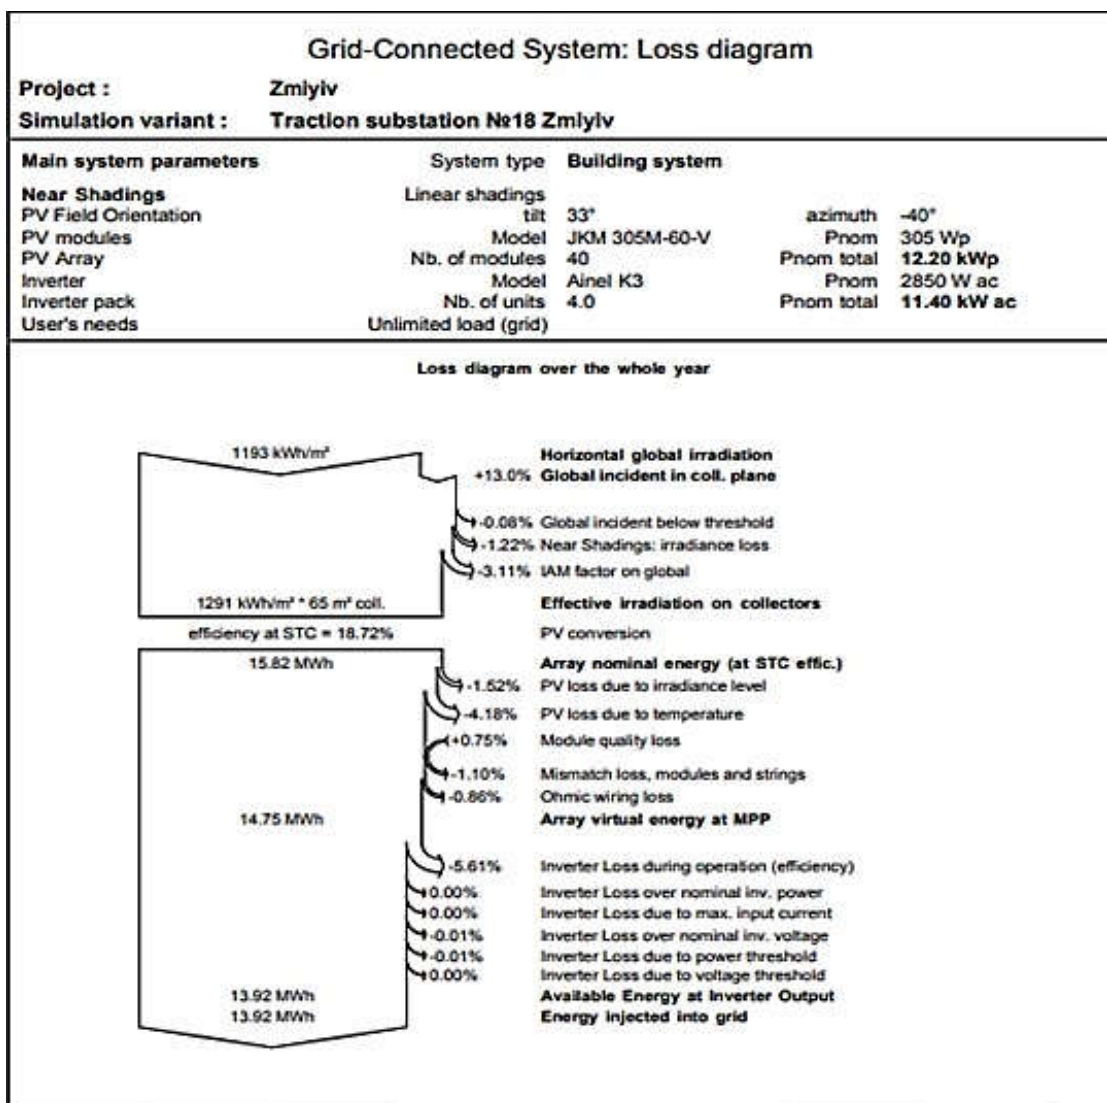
Grid-Connected System: Loss diagram

Project : Zmlyiv

Simulation variant : Traction substation №18 Zmlyiv

| Main system parameters | System type | Building system | | |
|---|---|---|---|---|
| Near Shadings | Linear shadings | | | |
| PV Field Orientation | tilt | 33° | azimuth | -40° |
| PV modules | Model | JKM 305M-60-V | Pnom | 305 Wp |
| PV Array | Nb. of modules | 40 | Pnom total | 12.20 kWp |
| Inverter | Model | Ainel K3 | Pnom | 2850 W ac |
| Inverter pack | Nb. of units | 4.0 | Pnom total | 11.40 kW ac |
| User's needs | Unlimited load (grid) | | | |

Loss diagram over the whole year

1193 kWh/m² Horizontal global irradiation
+13.0% Global incident in coll. plane
-0.08% Global incident below threshold
-1.22% Near Shadings: irradiance loss
-3.11% IAM factor on global
1291 kWh/m² * 65 m² coll. Effective irradiation on collectors
efficiency at STC = 18.72% PV conversion
15.82 MWh Array nominal energy (at STC effic.)
-1.52% PV loss due to irradiance level
-4.18% PV loss due to temperature
+0.75% Module quality loss
-1.10% Mismatch loss, modules and strings
-0.86% Ohmic wiring loss
14.75 MWh Array virtual energy at MPP
-5.61% Inverter Loss during operation (efficiency)
0.00% Inverter Loss over nominal inv. power
0.00% Inverter Loss due to max. input current
-0.01% Inverter Loss over nominal inv. voltage
-0.01% Inverter Loss due to power threshold
0.00% Inverter Loss due to voltage threshold
13.92 MWh Available Energy at Inverter Output
13.92 MWh Energy injected into grid